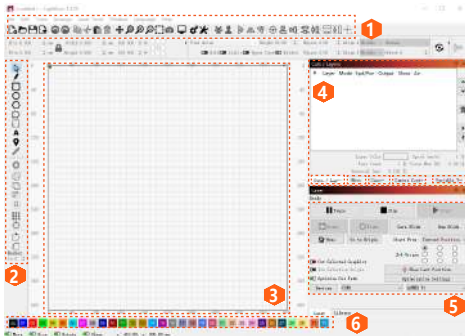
1

4

2

3

5

6

Cuts / Layers

Laser

Move

Frame

Start

Pause

Stop

Go to Origin

Start From

Current Position

Use Selected Origin

Cut Selected Graphics

Optimize Cut Path

Show Last Position

Optimization Settings

Devices

Laser

Library